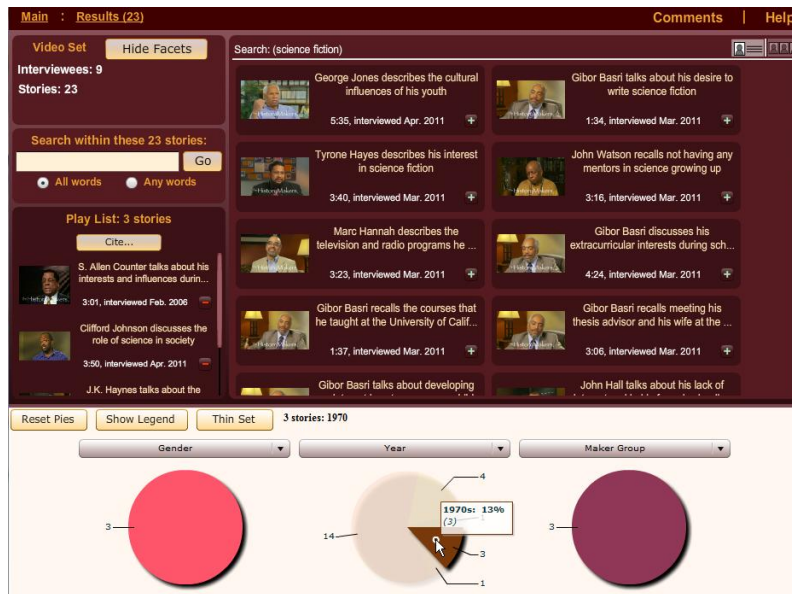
Main : Results (23)

Comments | Help

Video Set Hide Facets

Interviewees: 9

Stories: 23

Search within these 23 stories:

Go

All words Any words

Play List: 3 stories

Cite...

S. Allen Counter talks about his interests and influences durin...

3:01, interviewed Feb. 2006

Clifford Johnson discusses the role of science in society

3:50, interviewed Apr. 2011

J.K. Haynes talks about the

Search: (science fiction)

George Jones describes the cultural influences of his youth

5:35, interviewed Apr. 2011

Gibor Basri talks about his desire to write science fiction

1:34, interviewed Mar. 2011

Tyrone Hayes describes his interest in science fiction

3:40, interviewed Mar. 2011

John Watson recalls not having any mentors in science growing up

3:16, interviewed Mar. 2011

Marc Hannah describes the television and radio programs he ...

3:23, interviewed Mar. 2011

Gibor Basri discusses his extracurricular interests during sch...

4:24, interviewed Mar. 2011

Gibor Basri recalls the courses that he taught at the University of Calif...

1:37, interviewed Mar. 2011

Gibor Basri recalls meeting his thesis advisor and his wife at the ...

3:06, interviewed Mar. 2011

Gibor Basri talks about developing

John Hall talks about his lack of

Reset Pies Show Legend Thin Set 3 stories: 1970

Gender

Year

Maker Group

3

4

1970s: 13%
(3)

14

3

1

3